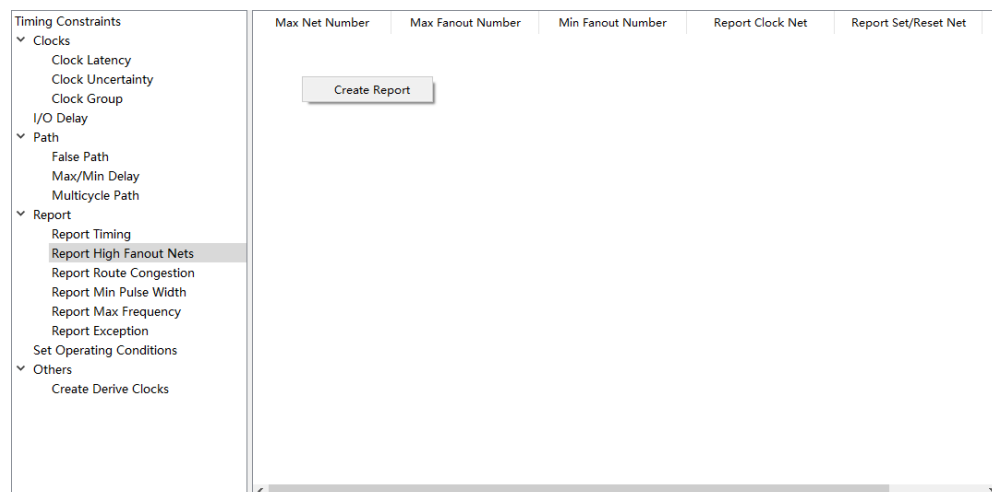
Timing Constraints
Clocks
Clock Latency
Clock Uncertainty
Clock Group
I/O Delay
Path
False Path
Max/Min Delay
Multicycle Path
Report
Report Timing
Report High Fanout Nets
Report Route Congestion
Report Min Pulse Width
Report Max Frequency
Report Exception
Set Operating Conditions
Others
Create Derive Clocks

| Max Net Number | Max Fanout Number | Min Fanout Number | Report Clock Net | Report Set/Reset Net |
|---|---|---|---|---|

Create Report